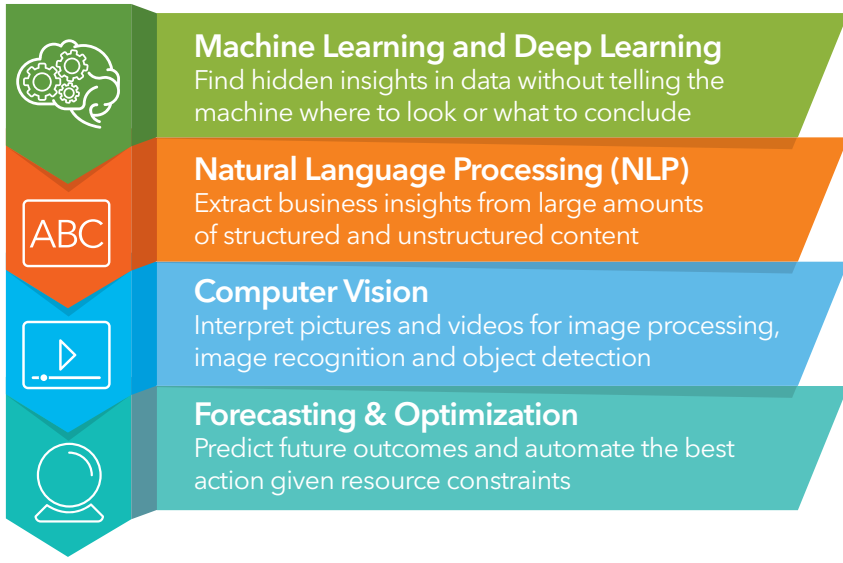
Machine Learning and Deep Learning
Find hidden insights in data without telling the machine where to look or what to conclude

ABC

Natural Language Processing (NLP)
Extract business insights from large amounts of structured and unstructured content

Computer Vision
Interpret pictures and videos for image processing, image recognition and object detection

Forecasting & Optimization
Predict future outcomes and automate the best action given resource constraints